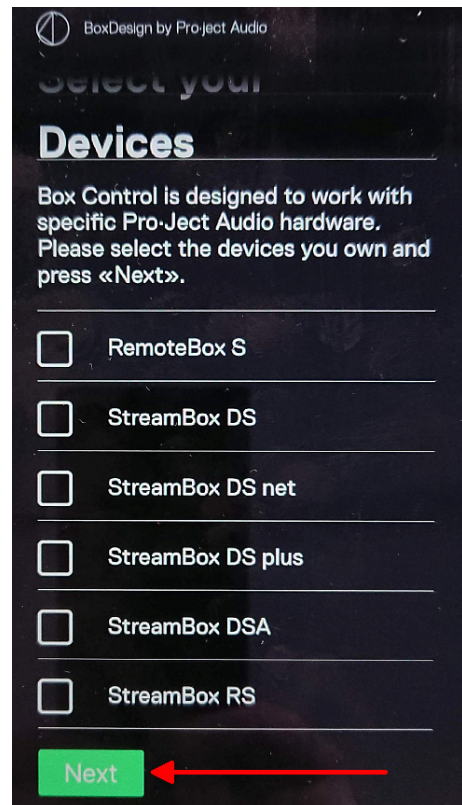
BoxDesign by Pro-ject Audio

Select your

Devices

Box Control is designed to work with specific Pro-Ject Audio hardware. Please select the devices you own and press «Next».

RemoteBox S

StreamBox DS

StreamBox DS net

StreamBox DS plus

StreamBox DSA

StreamBox RS

Next